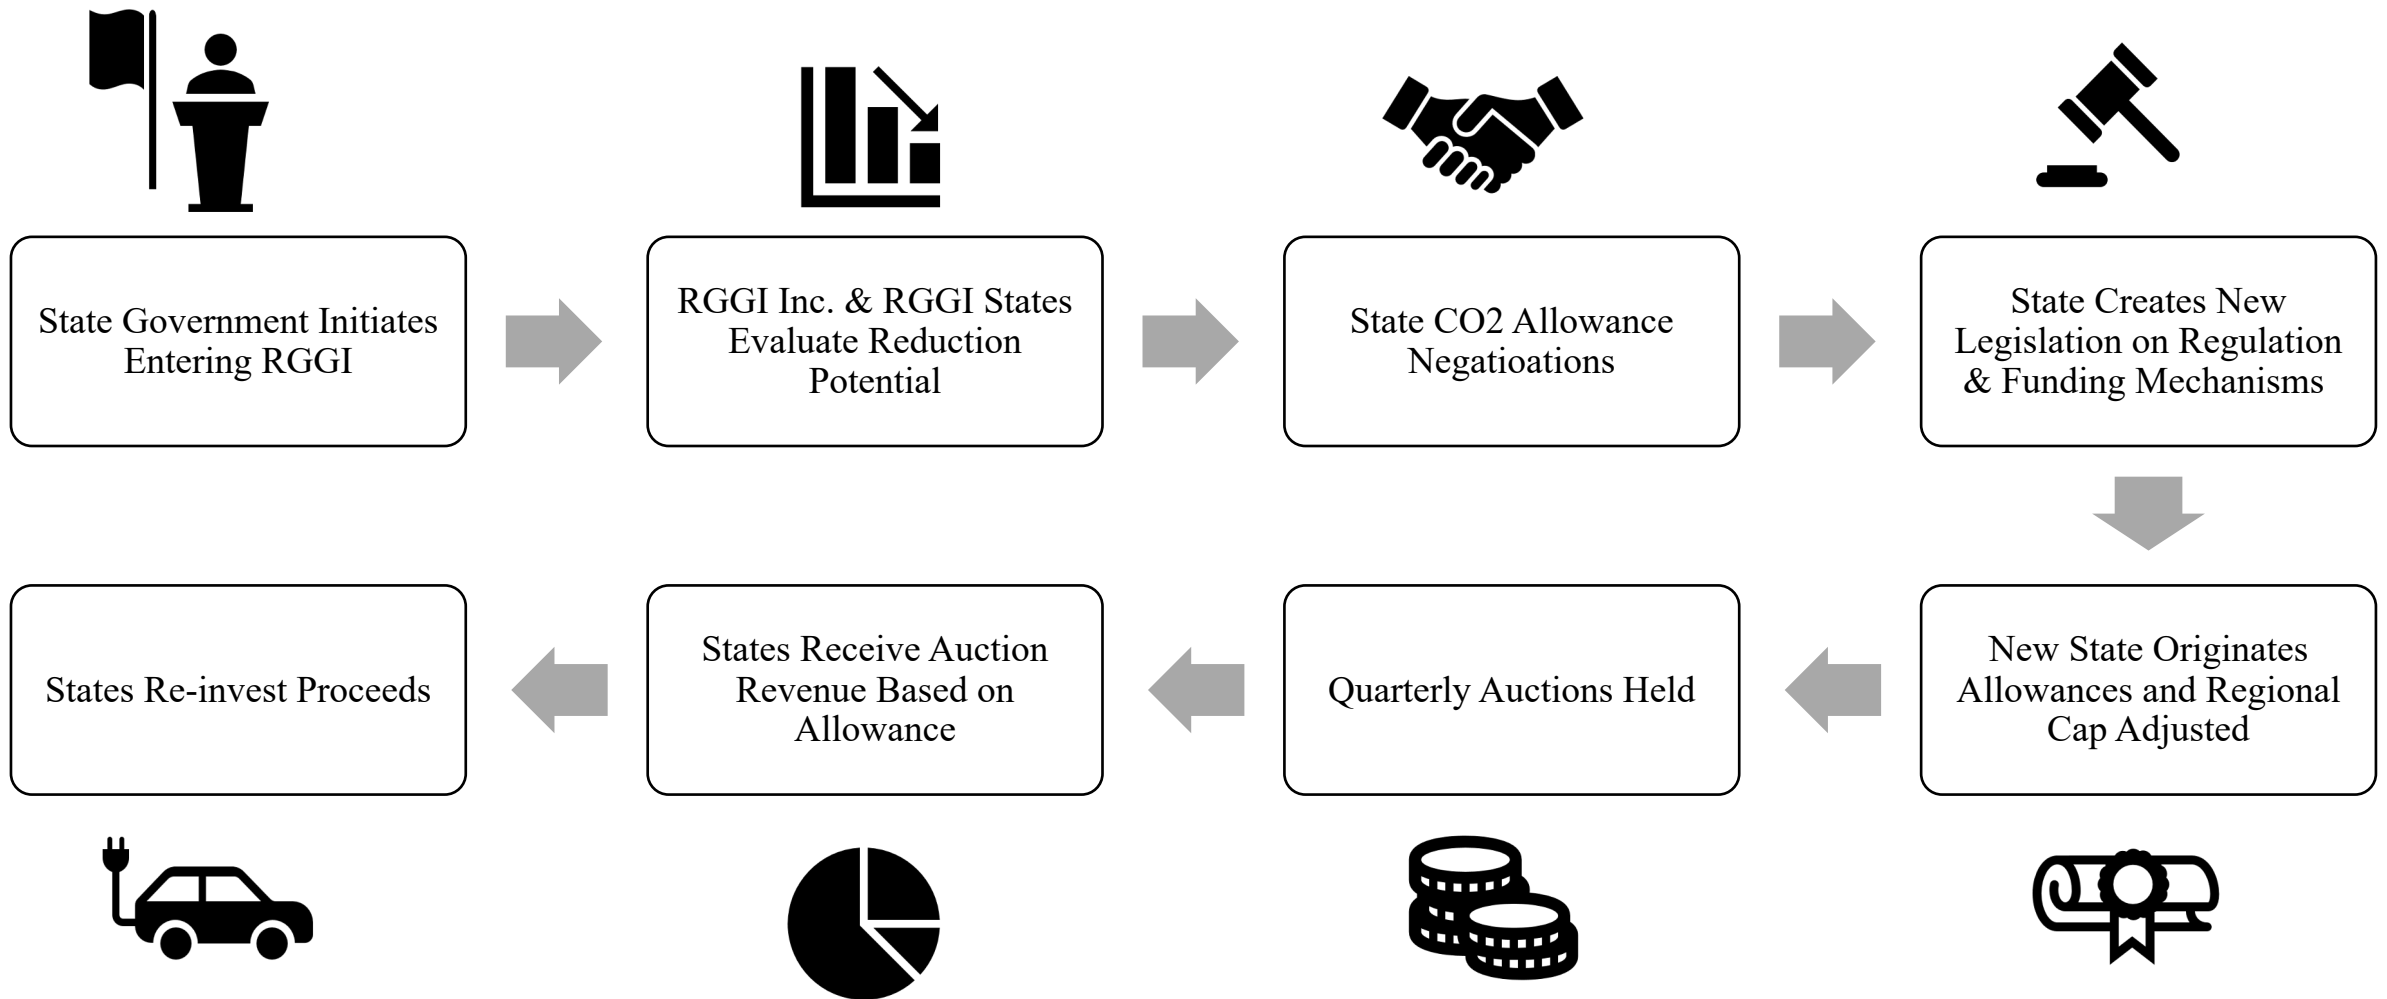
State Government Initiates Entering RGGI

RGGI Inc. & RGGI States Evaluate Reduction Potential

State CO2 Allowance Negatioations

State Creates New Legislation on Regulation & Funding Mechanisms

New State Originates Allowances and Regional Cap Adjusted

Quarterly Auctions Held

States Receive Auction Revenue Based on Allowance

States Re-invest Proceeds